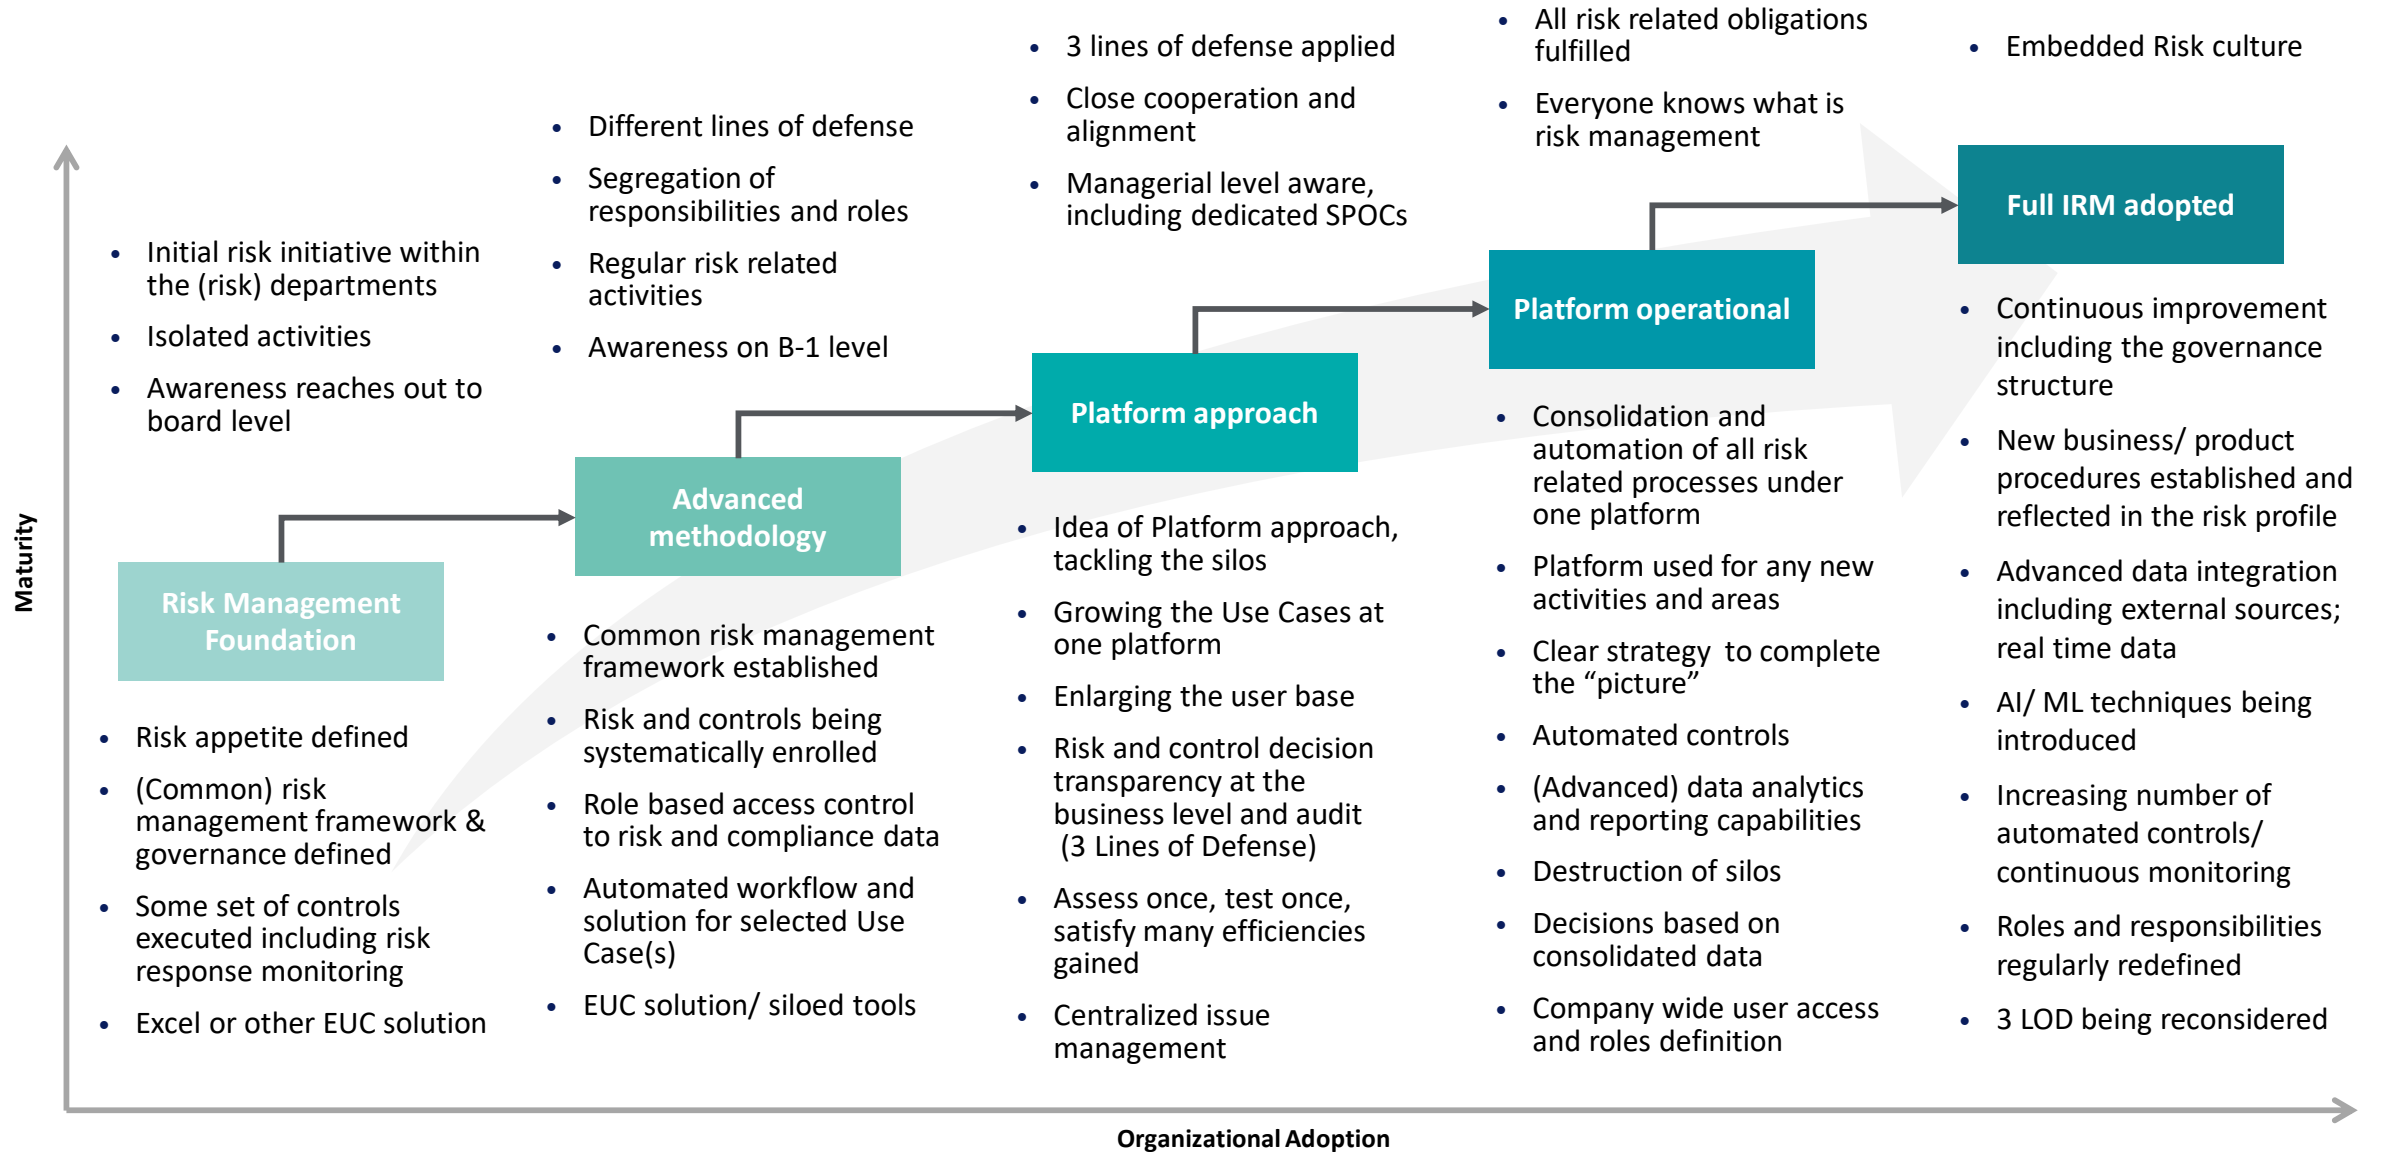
Maturity

Risk Management Foundation

- Initial risk initiative within the (risk) departments
- Isolated activities
- Awareness reaches out to board level

- Risk appetite defined
- (Common) risk management framework & governance defined
- Some set of controls executed including risk response monitoring
- Excel or other EUC solution

Advanced methodology

- Different lines of defense
- Segregation of responsibilities and roles
- Regular risk related activities
- Awareness on B-1 level

- Common risk management framework established
- Risk and controls being systematically enrolled
- Role based access control to risk and compliance data
- Automated workflow and solution for selected Use Case(s)
- EUC solution/ siloed tools

Platform approach

- 3 lines of defense applied
- Close cooperation and alignment
- Managerial level aware, including dedicated SPOCs

- Idea of Platform approach, tackling the silos
- Growing the Use Cases at one platform
- Enlarging the user base
- Risk and control decision transparency at the business level and audit (3 Lines of Defense)
- Assess once, test once, satisfy many efficiencies gained
- Centralized issue management

Platform operational

- All risk related obligations fulfilled
- Everyone knows what is risk management

- Consolidation and automation of all risk related processes under one platform
- Platform used for any new activities and areas
- Clear strategy to complete the “picture”
- Automated controls
- (Advanced) data analytics and reporting capabilities
- Destruction of silos
- Decisions based on consolidated data
- Company wide user access and roles definition

Full IRM adopted

- Embedded Risk culture

- Continuous improvement including the governance structure
- New business/ product procedures established and reflected in the risk profile
- Advanced data integration including external sources; real time data
- AI/ ML techniques being introduced
- Increasing number of automated controls/ continuous monitoring
- Roles and responsibilities regularly redefined
- 3 LOD being reconsidered

Organizational Adoption